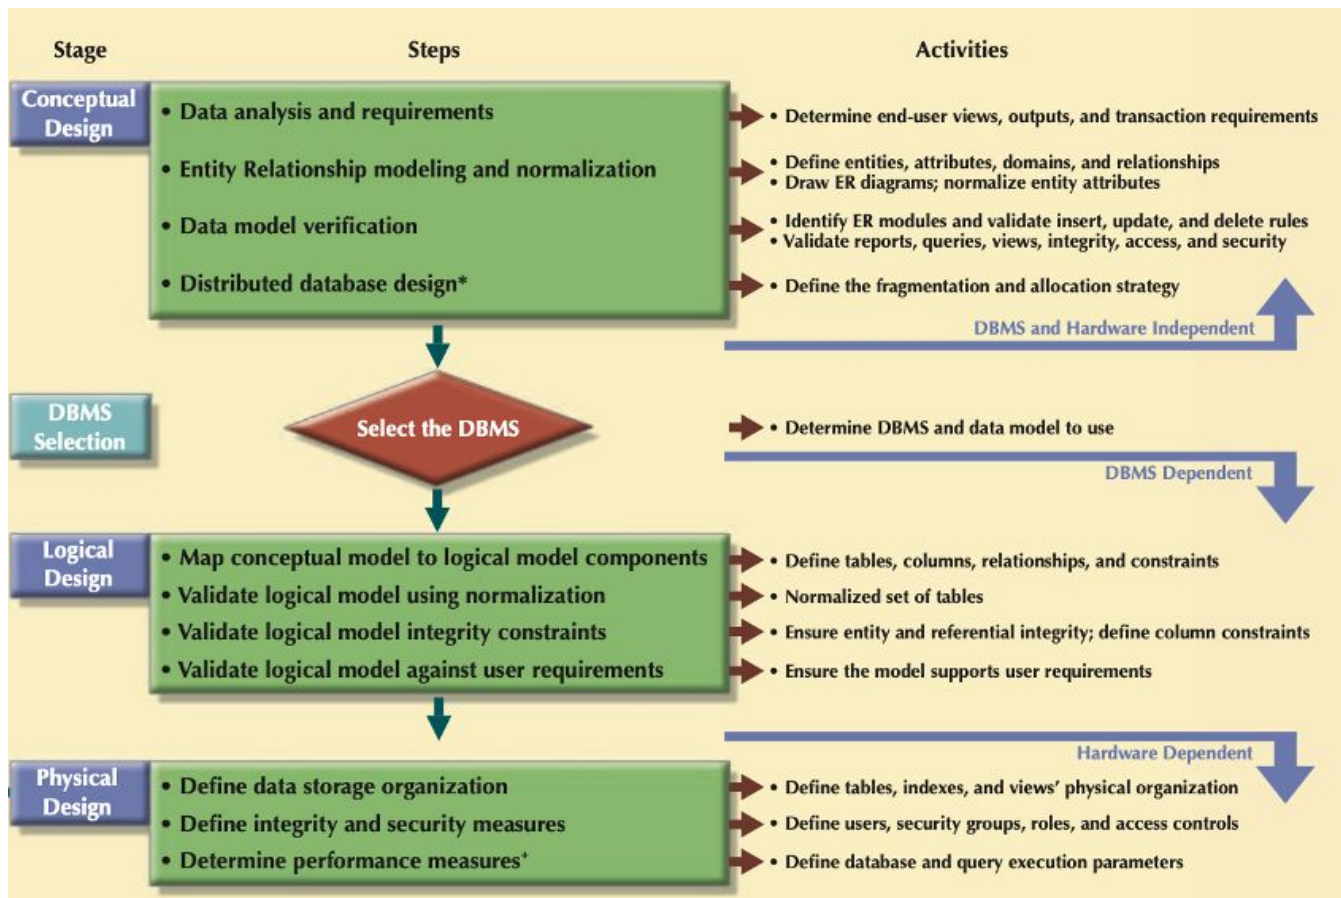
Stage

Steps

Activities

Conceptual Design

• Data analysis and requirements

• Entity Relationship modeling and normalization

• Data model verification

• Distributed database design*

• Determine end-user views, outputs, and transaction requirements

• Define entities, attributes, domains, and relationships
• Draw ER diagrams; normalize entity attributes

• Identify ER modules and validate insert, update, and delete rules
• Validate reports, queries, views, integrity, access, and security

• Define the fragmentation and allocation strategy

DBMS and Hardware Independent

DBMS Selection

Select the DBMS

• Determine DBMS and data model to use

DBMS Dependent

Logical Design

• Map conceptual model to logical model components
• Validate logical model using normalization
• Validate logical model integrity constraints
• Validate logical model against user requirements

• Define tables, columns, relationships, and constraints
• Normalized set of tables
• Ensure entity and referential integrity; define column constraints
• Ensure the model supports user requirements

Hardware Dependent

Physical Design

• Define data storage organization
• Define integrity and security measures
• Determine performance measures⁺

• Define tables, indexes, and views' physical organization
• Define users, security groups, roles, and access controls
• Define database and query execution parameters